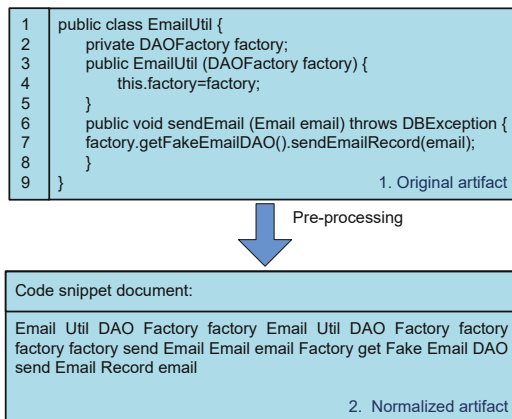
1 public class EmailUtil {
2 private DAOFactory factory;
3 public EmailUtil (DAOFactory factory) {
4 this.factory=factory;
5 }
6 public void sendEmail (Email email) throws DBException {
7 factory.getFakeEmailDAO().sendEmailRecord(email);
8 }
9 }

1. Original artifact

Pre-processing

Code snippet document:

Email Util DAO Factory factory Email Util DAO Factory factory factory factory send Email Email email Factory get Fake Email DAO send Email Record email

2. Normalized artifact